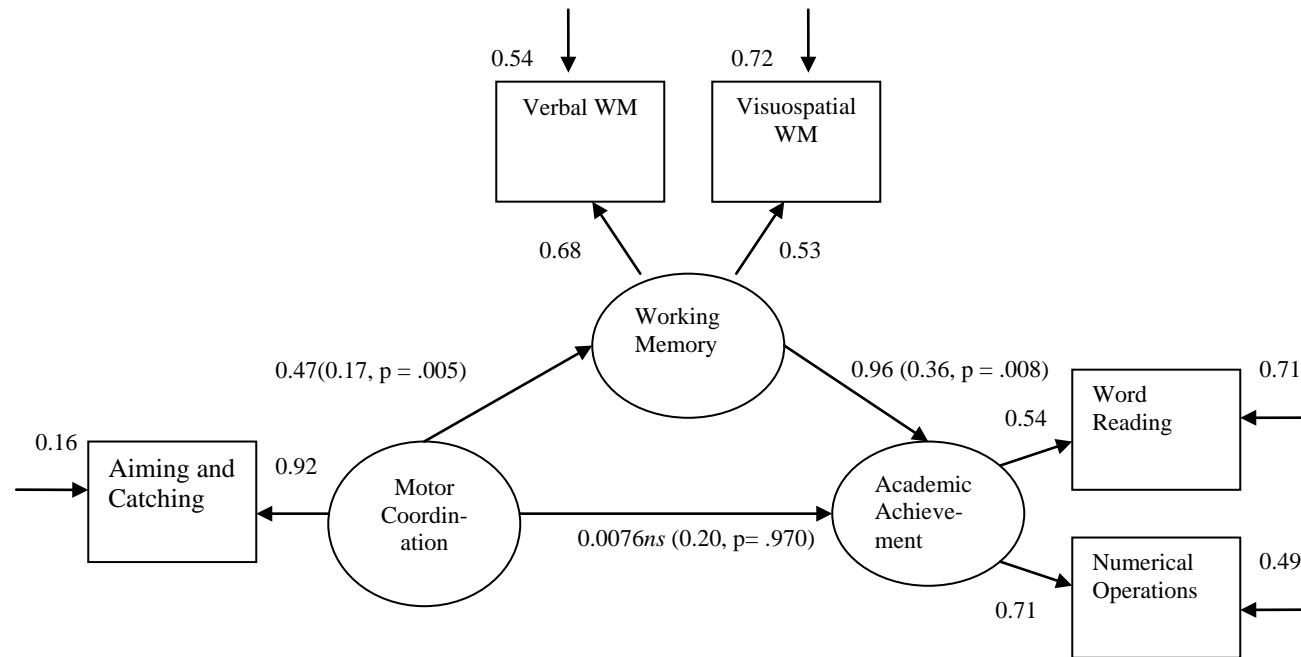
0.54

Verbal WM

0.72

Visuospatial WM

0.68

0.53

Working Memory

0.47(0.17, p = .005)

0.96 (0.36, p = .008)

0.71

Word Reading

0.54

0.16

Aiming and Catching

0.92

Motor Coordination

Academic Achievement

0.0076*ns* (0.20, p= .970)

Numerical Operations

0.49

0.71